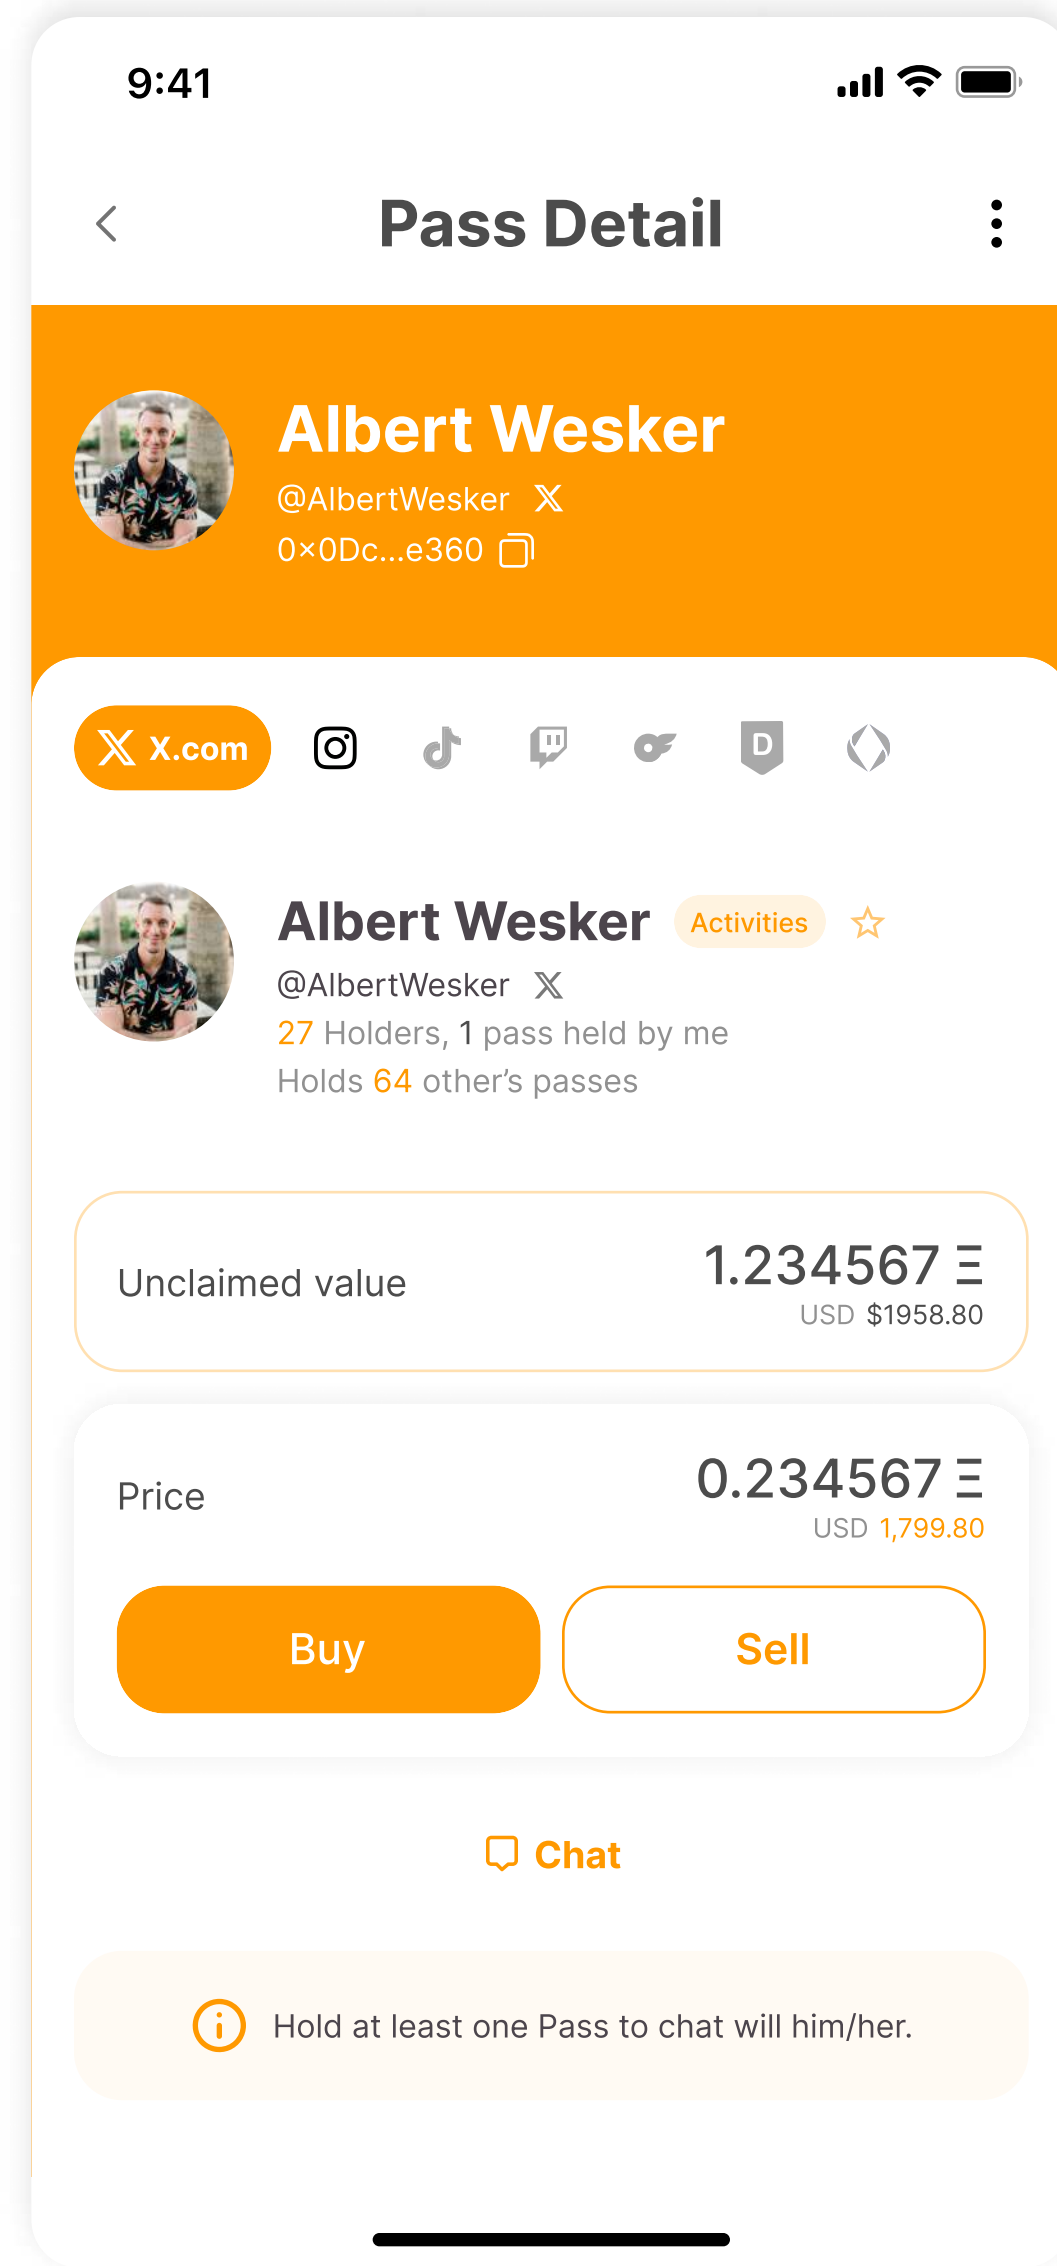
9:41

Pass Detail

Albert Wesker
@AlbertWesker
0×0Dc...e360

X.com

D

Albert Wesker Activities
@AlbertWesker
27 Holders, 1 pass held by me
Holds 64 other’s passes

Unclaimed value
1.234567 Ξ
USD $1958.80

Price
0.234567 Ξ
USD 1,799.80

Buy
Sell

Chat

Hold at least one Pass to chat will him/her.